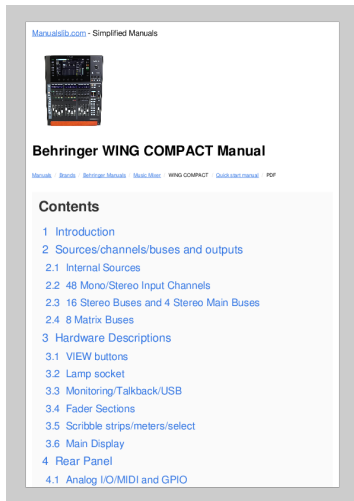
Manualslib.com - Simplified Manuals

Behringer WING COMPACT Manual

Manuals · Brands · Behringer Manuals · Music Mixer · WING COMPACT · Quick start manual · PDF

Contents

1 Introduction
2 Sources/channels/buses and outputs
2.1 Internal Sources
2.2 48 Mono/Stereo Input Channels
2.3 16 Stereo Buses and 4 Stereo Main Buses
2.4 8 Matrix Buses
3 Hardware Descriptions
3.1 VIEW buttons
3.2 Lamp socket
3.3 Monitoring/Talkback/USB
3.4 Fader Sections
3.5 Scribble strips/meters/select
3.6 Main Display
4 Rear Panel
4.1 Analog I/O/MIDI and GPIO